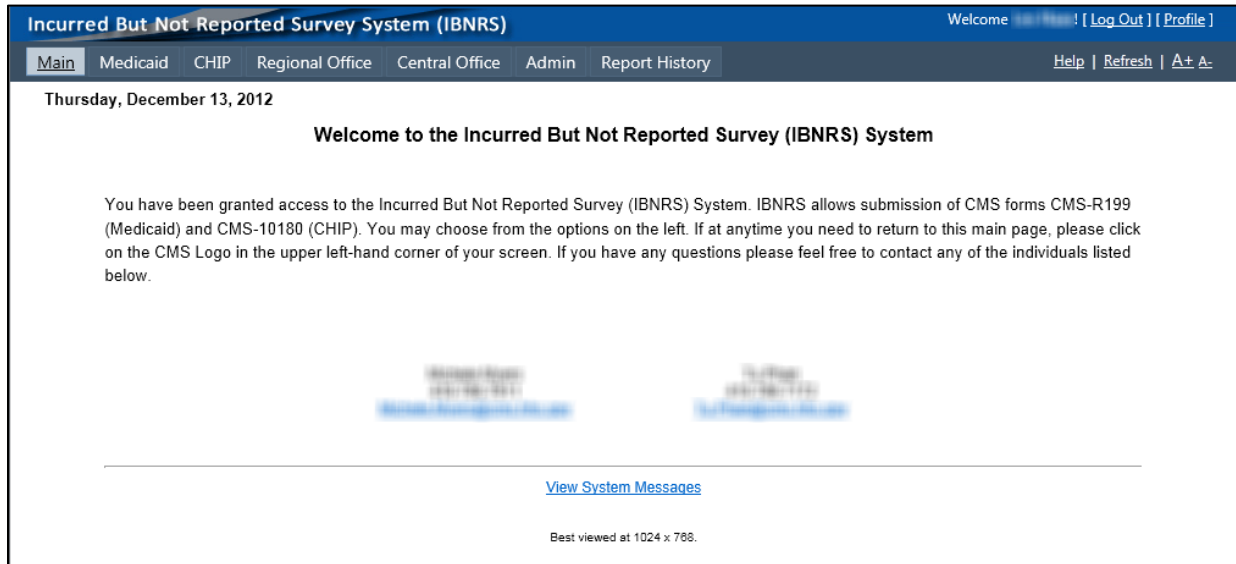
Incurred But Not Reported Survey System (IBNRS)

Welcome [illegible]! [ Log Out ] [ Profile ]

Main | Medicaid | CHIP | Regional Office | Central Office | Admin | Report History

Help | Refresh | A+ A-

Thursday, December 13, 2012

Welcome to the Incurred But Not Reported Survey (IBNRS) System

You have been granted access to the Incurred But Not Reported Survey (IBNRS) System. IBNRS allows submission of CMS forms CMS-R199 (Medicaid) and CMS-10180 (CHIP). You may choose from the options on the left. If at anytime you need to return to this main page, please click on the CMS Logo in the upper left-hand corner of your screen. If you have any questions please feel free to contact any of the individuals listed below.

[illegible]
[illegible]
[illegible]

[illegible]
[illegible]
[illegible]

View System Messages

Best viewed at 1024 x 768.